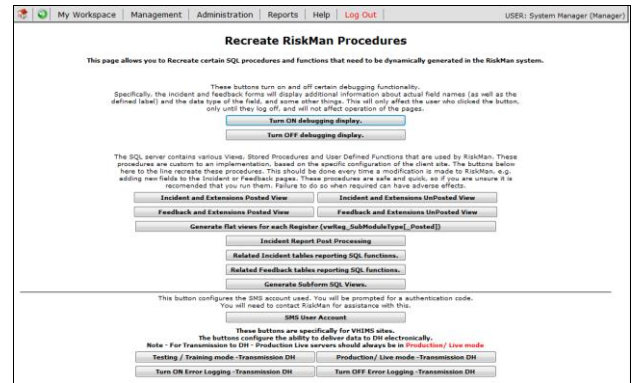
My Workspace | Management | Administration | Reports | Help | Log Out

USER: System Manager (Manager)

Recreate RiskMan Procedures

This page allows you to Recreate certain SQL procedures and functions that need to be dynamically generated in the RiskMan system.

These buttons turn on and off certain debugging functionality.
Specifically, the incident and feedback forms will display additional information about actual field names (as well as the defined label) and the data type of the field, and some other things. This will only affect the user who clicked the button, only until they log off, and will not affect operation of the pages.

Turn ON debugging display.

Turn OFF debugging display.

The SQL server contains various Views, Stored Procedures and User Defined Functions that are used by RiskMan. These procedures are custom to an implementation, based on the specific configuration of the client site. The buttons below here to the line recreate these procedures. This should be done every time a modification is made to RiskMan, e.g. adding new fields to the Incident or Feedback pages. These procedures are safe and quick, as if you are unsure it is recommended that you run them. Failure to do so when required can have adverse effects.

Incident and Extensions Posted View | Incident and Extensions UnPosted View

Feedback and Extensions Posted View | Feedback and Extensions UnPosted View

Generate flat views for each Register (vwReg_SubModuleType[_Posted])

Incident Report Post Processing

Related Incident tables reporting SQL functions.

Related Feedback tables reporting SQL functions.

Generate Subform SQL Views.

This button configures the SMS account used. You will be prompted for a authentication code.
You will need to contact RiskMan for assistance with this.

SMS User Account

These buttons are specifically for VHIMS sites.
The buttons configure the ability to deliver data to DH electronically.
Note - For Transmission to DH - Production Live servers should always be in Production/ Live mode

Testing / Training mode -Transmission DH | Production/ Live mode -Transmission DH

Turn ON Error Logging -Transmission DH | Turn OFF Error Logging -Transmission DH